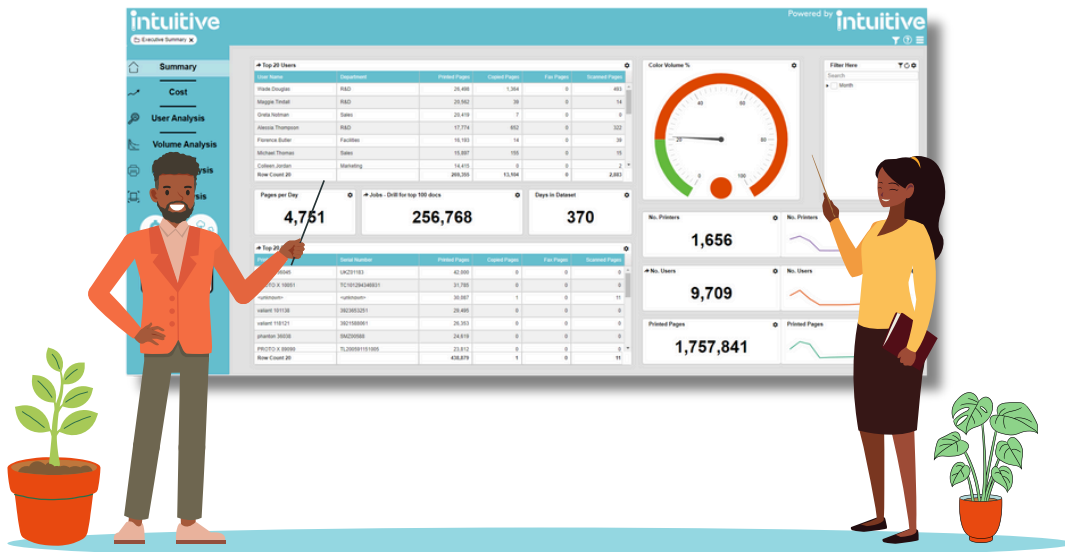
intuitive

Executive Summary

Powered by intuitive

Summary

Cost

User Analysis

Volume Analysis

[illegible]alysis

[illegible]sis

Top 20 Users

| User Name | Department | Printed Pages | Copied Pages | Fax Pages | Scanned Pages |
|---|---|---|---|---|---|
| Wade Douglas | R&D | 29,466 | 1,364 | 0 | 493 |
| Maggie Tindall | R&D | 20,562 | 39 | 0 | 14 |
| Greta Nelman | Sales | 20,419 | 7 | 0 | 0 |
| Alessia Thompson | R&D | 17,774 | 652 | 0 | 322 |
| Florence Butler | Facilities | 16,193 | 14 | 0 | 39 |
| Michael Thomas | Sales | 15,897 | 155 | 0 | 15 |
| Colleen Jordan | Marketing | 14,415 | 0 | 0 | 2 |
| Row Count 20 | | 265,355 | 13,164 | 0 | 2,083 |

Color Volume %

40 60 20 80 0 100

Filter Here

Search

Month

Pages per Day

4,751

Jobs - Drill for top 100 docs

256,768

Days in Dataset

370

Top 20 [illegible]

| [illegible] | Serial Number | Printed Pages | Copied Pages | Fax Pages | Scanned Pages |
|---|---|---|---|---|---|
| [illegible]6045 | UKZ91183 | 42,999 | 0 | 0 | 0 |
| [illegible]TO X 18651 | TC10128434683​1 | 31,785 | 0 | 0 | 0 |
| <unknown> | <unknown> | 30,867 | 1 | 0 | 11 |
| valiant 101138 | 3923853251 | 29,495 | 0 | 0 | 0 |
| valiant 118121 | 3921588061 | 26,353 | 0 | 0 | 0 |
| phantom 36636 | SMZ00566 | 24,619 | 0 | 0 | 0 |
| PROTO X 89099 | TL208591151905 | 23,612 | 0 | 0 | 0 |
| Row Count 20 | | 435,879 | 1 | 0 | 11 |

No. Printers

1,656

No. Printers

No. Users

9,709

No. Users

Printed Pages

1,757,841

Printed Pages